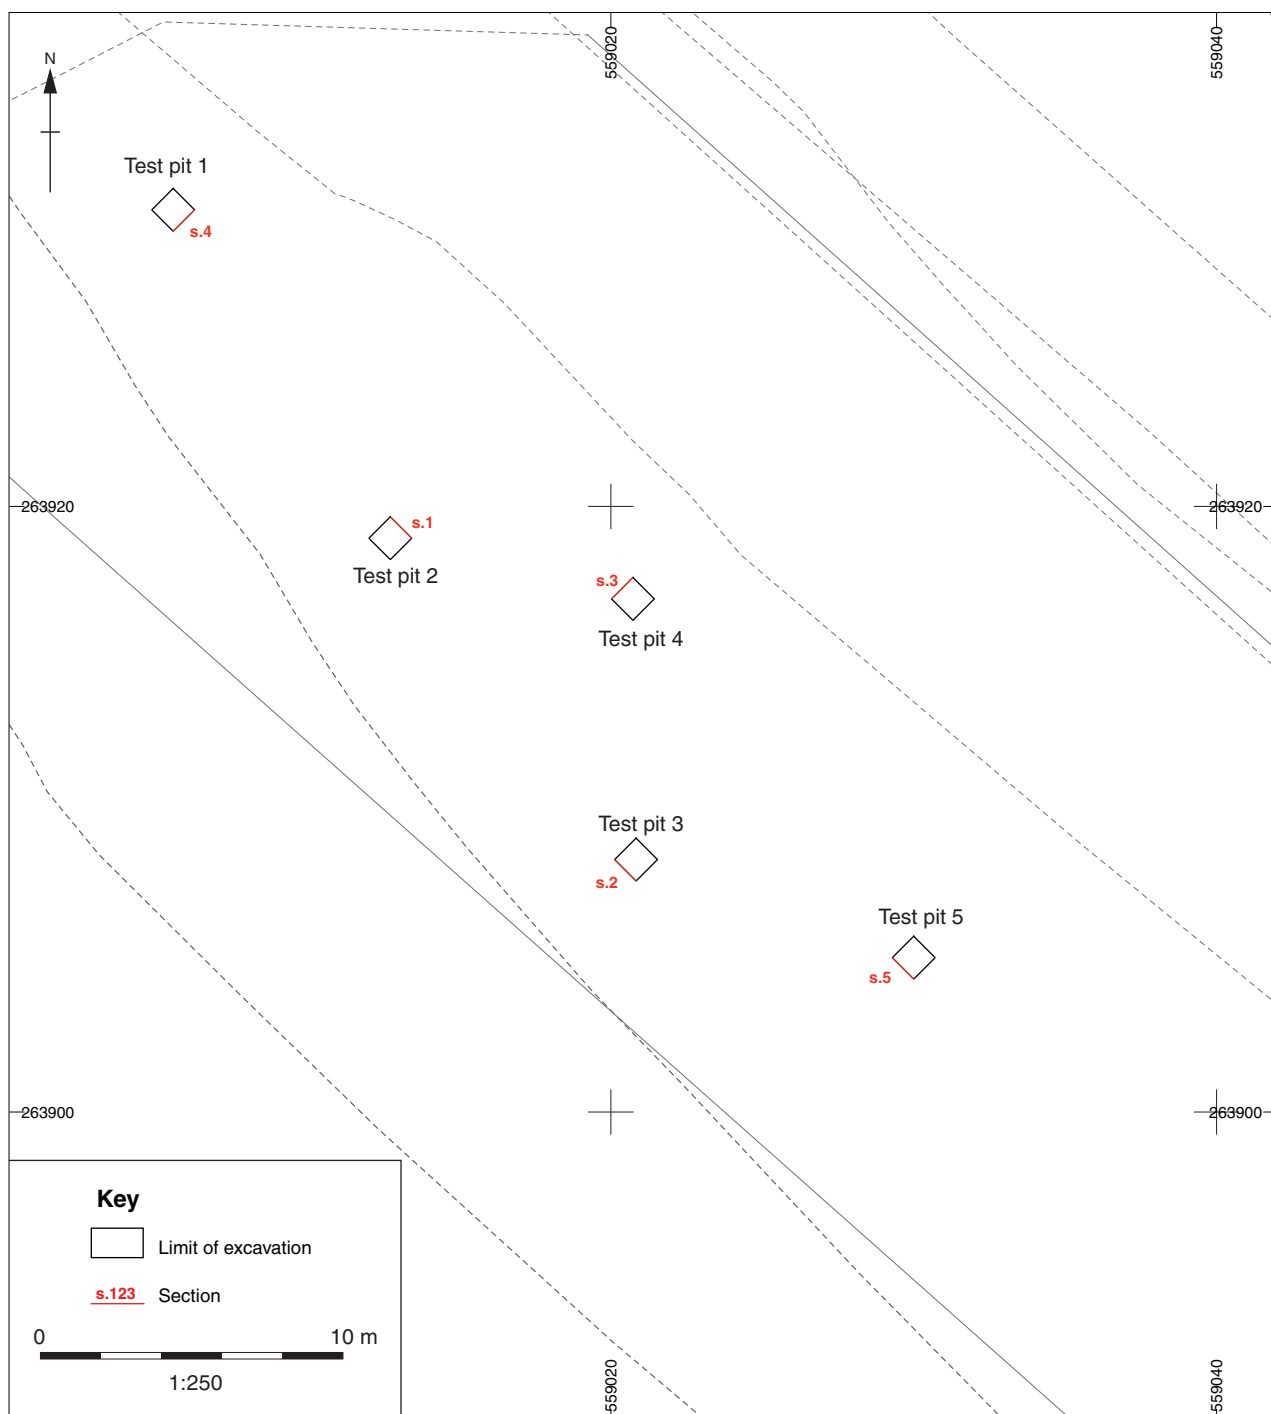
559020

559040

N

Test pit 1

s.4

263920

s.1

Test pit 2

s.3

Test pit 4

263920

Test pit 3

s.2

Test pit 5

s.5

263900

263900

Key

Limit of excavation

s.123 Section

0 10 m

1:250

559020

559040